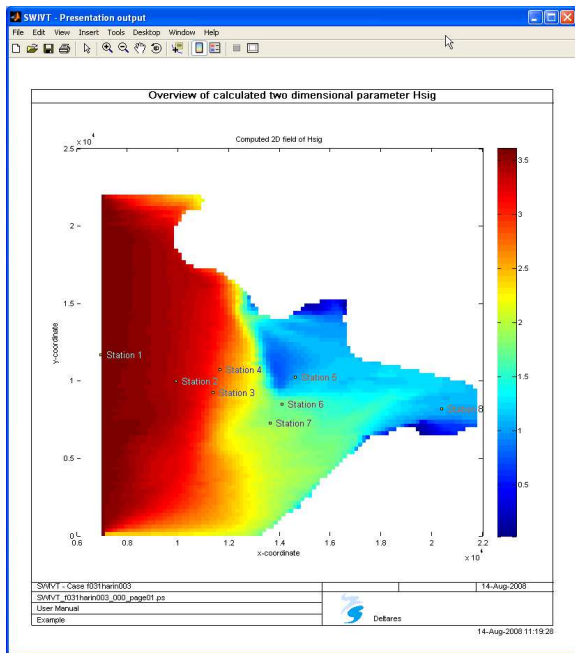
SWIVT - Presentation output

File Edit View Insert Tools Desktop Window Help

Overview of calculated two dimensional parameter Hsig

Computed 2D field of Hsig

$\times 10^4$

2.5
2
1.5
1
0.5
0

y-coordinate

0.6 0.8 1 1.2 1.4 1.6 1.8 2 2.2

$\times 10^4$

x-coordinate

Station 1
Station 2
Station 3
Station 4
Station 5
Station 6
Station 7
Station 8

3.5
3
2.5
2
1.5
1
0.5

| SWIVT - Case f031harin003 | | 14-Aug-2008 |
|---|---|---|
| SWIVT_f031harin003_000_page01.ps | | |
| User Manual | Deltares | |
| Example | | |

14-Aug-2008 11:19:28